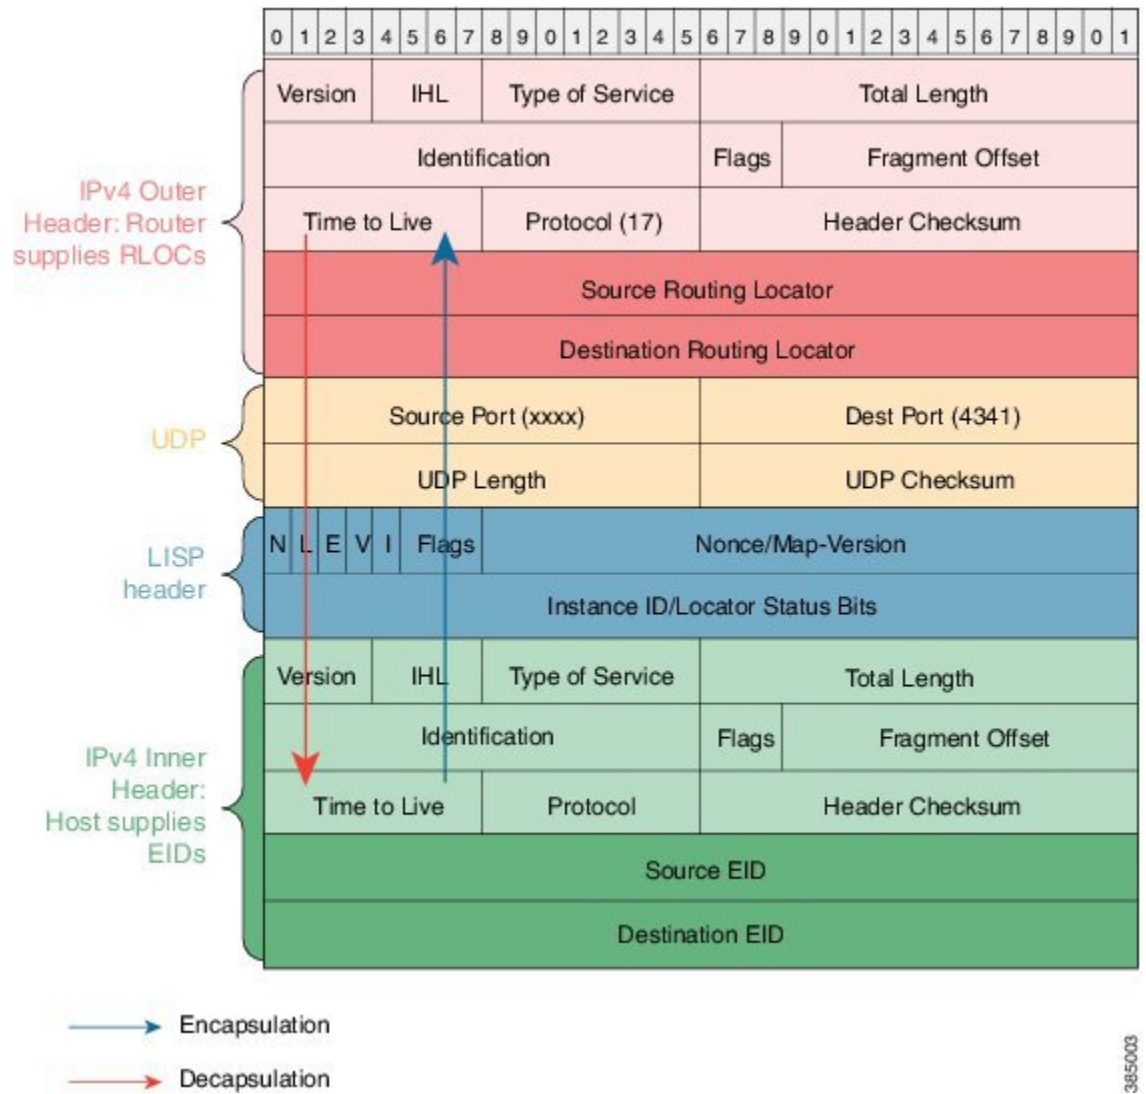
| 0 | 1 | 2 | 3 | 4 | 5 | 6 | 7 | 8 | 9 | 0 | 1 | 2 | 3 | 4 | 5 | 6 | 7 | 8 | 9 | 0 | 1 | 2 | 3 | 4 | 5 | 6 | 7 | 8 | 9 | 0 | 1 |
|---|---|---|---|---|---|---|---|---|---|---|---|---|---|---|---|---|---|---|---|---|---|---|---|---|---|---|---|---|---|---|---|

IPv4 Outer Header: Router supplies RLOCs

| Version | IHL | Type of Service | Total Length | |
|---|---|---|---|---|
| Identification | | | Flags | Fragment Offset |
| Time to Live | | Protocol (17) | Header Checksum | |
| Source Routing Locator | | | | |
| Destination Routing Locator | | | | |

UDP

| Source Port (xxxx) | Dest Port (4341) |
|---|---|
| UDP Length | UDP Checksum |

LISP header

| N | L | E | V | I | Flags | Nonce/Map-Version |
|---|---|---|---|---|---|---|
| Instance ID/Locator Status Bits | | | | | | |

IPv4 Inner Header: Host supplies EIDs

| Version | IHL | Type of Service | Total Length | |
|---|---|---|---|---|
| Identification | | | Flags | Fragment Offset |
| Time to Live | | Protocol | Header Checksum | |
| Source EID | | | | |
| Destination EID | | | | |

Encapsulation

Decapsulation

385003